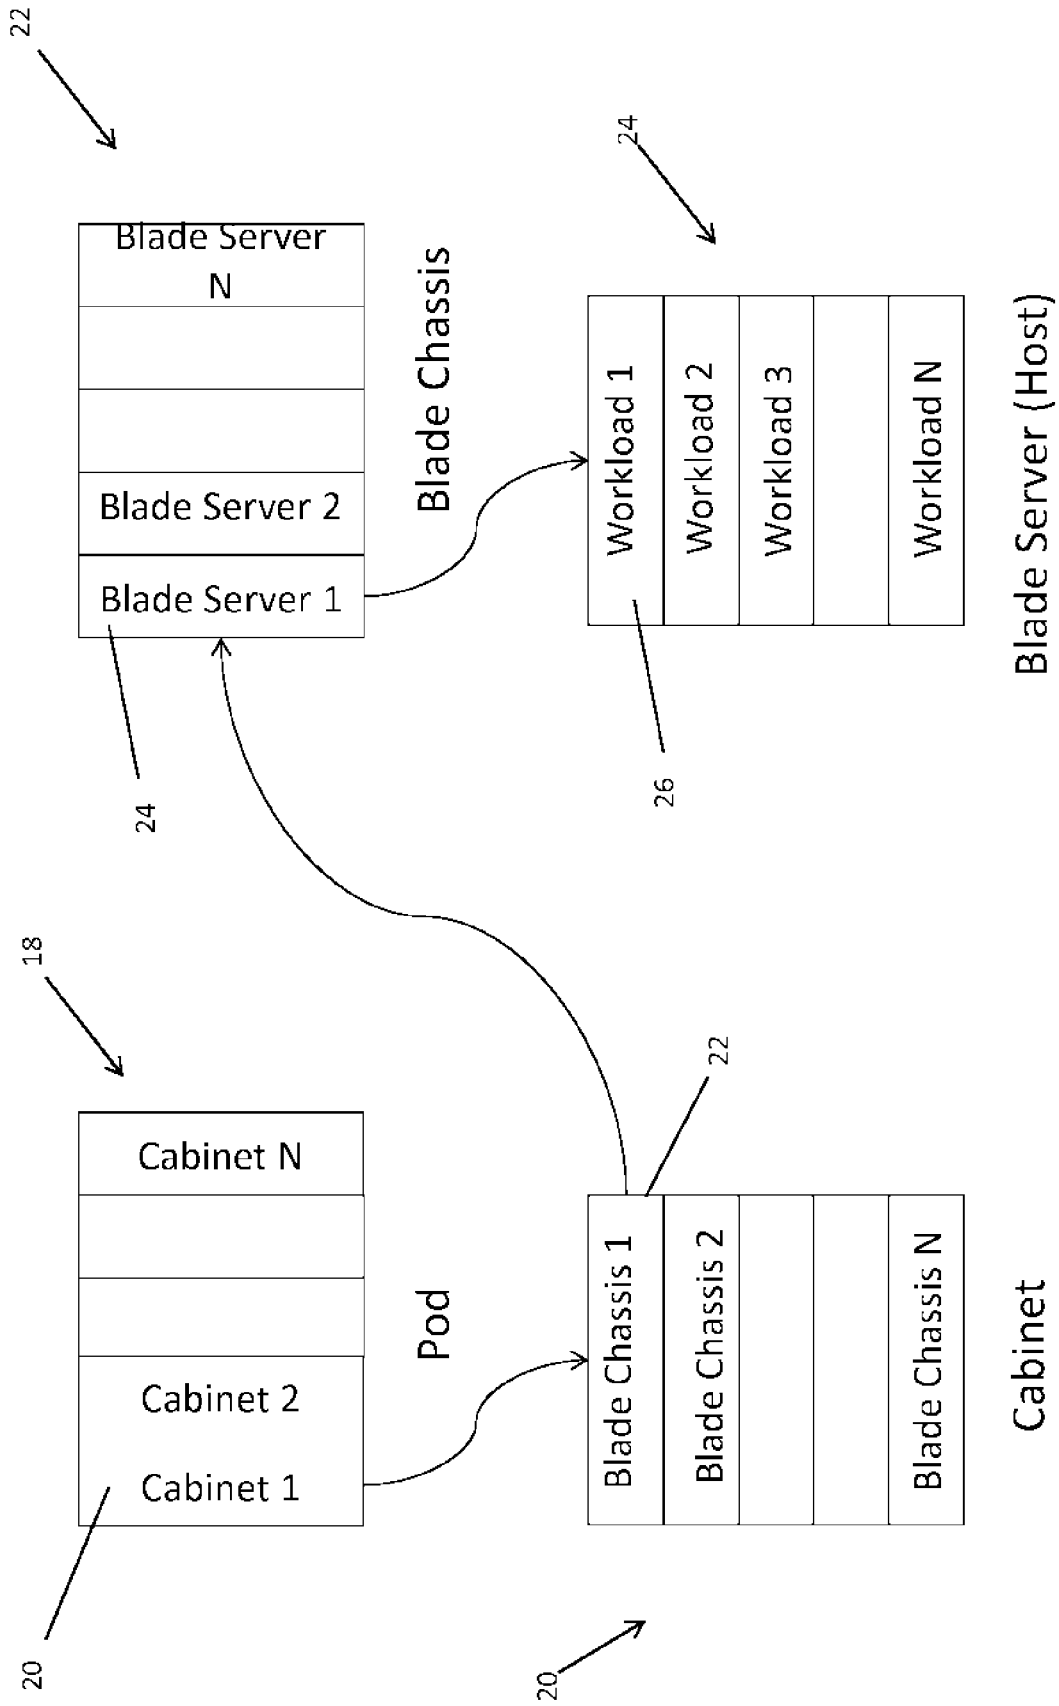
22

Blade Server N

Blade Server 2

Blade Server 1

Blade Chassis

24

24

Workload 1

Workload 2

Workload 3

Workload N

Blade Server (Host)

26

18

Cabinet N

Cabinet 2

Cabinet 1

Pod

20

22

Blade Chassis 1

Blade Chassis 2

Blade Chassis N

Cabinet

20